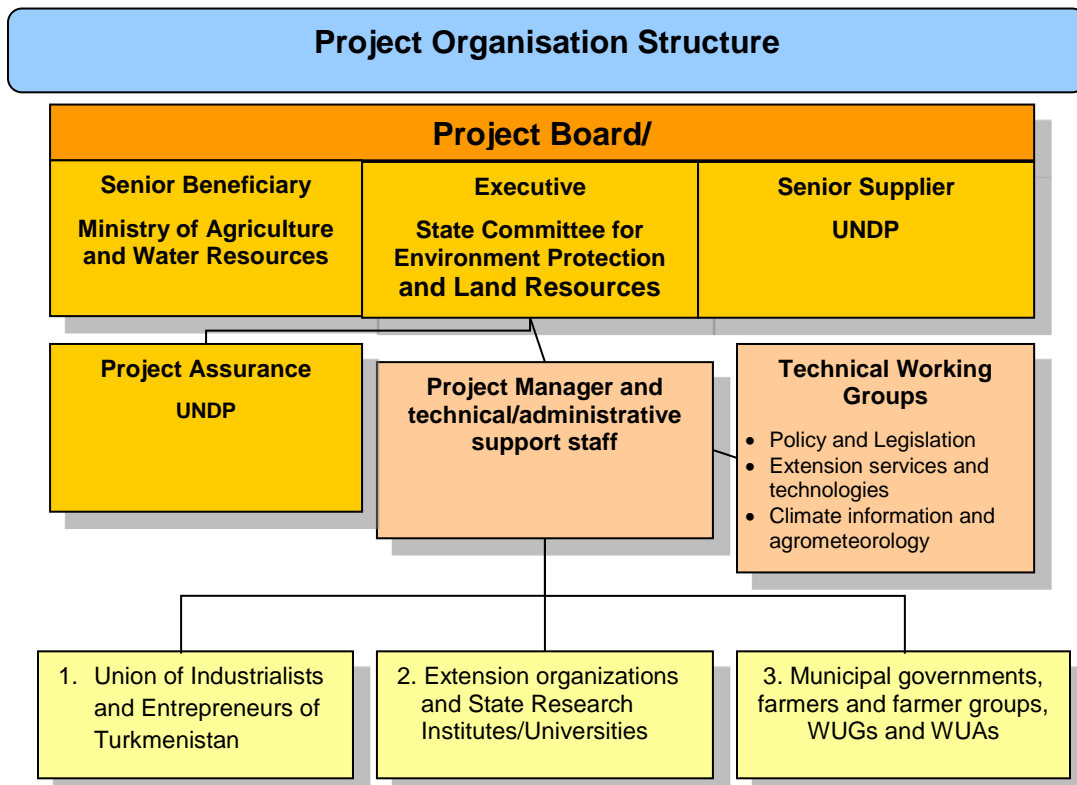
Project Organisation Structure

Project Board/

Senior Beneficiary

Ministry of Agriculture and Water Resources

Executive

State Committee for Environment Protection and Land Resources

Senior Supplier

UNDP

Project Assurance

UNDP

Project Manager and technical/administrative support staff

Technical Working Groups

- Policy and Legislation
- Extension services and technologies
- Climate information and agrometeorology

1. Union of Industrialists and Entrepreneurs of Turkmenistan

2. Extension organizations and State Research Institutes/Universities

3. Municipal governments, farmers and farmer groups, WUGs and WUAs